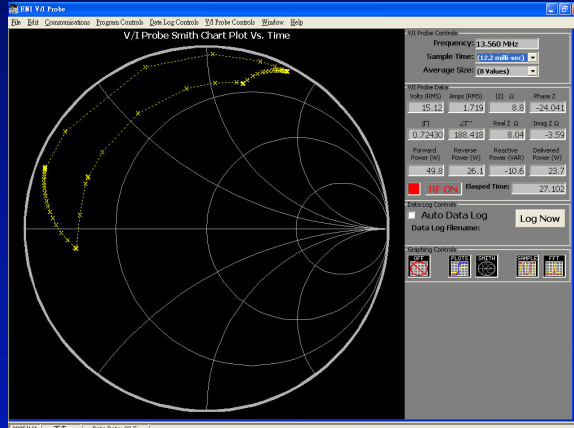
ENI V/I Probe

File Edit Communications Program Controls Data Log Controls V/I Probe Controls Window Help

V/I Probe Smith Chart Plot Vs. Time

V/I Probe Controls
Frequency: 13.560 MHz
Sample Time: (12.2 milli-sec)
Average Size: (8 Values)

V/I Probe Data

| Volts (RMS) | Amps (RMS) | \|Z\| Ω | Phase Z |
|---|---|---|---|
| 15.12 | 1.719 | 8.8 | -24.041 |
| \|Γ\| | ∠Γ° | Real Z Ω | Imag Z Ω |
| 0.72430 | 188.418 | 8.04 | -3.59 |
| Forward Power (W) | Reverse Power (W) | Reactive Power (VAR) | Delivered Power (W) |
| 49.8 | 26.1 | -10.6 | 23.7 |

RF ON
Elapsed Time: 27.102

Data Log Controls
Auto Data Log
Log Now
Data Log Filename:

Graphing Controls
OFF
PLOTS
SMITH
SAMPLE
FFT

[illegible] Data Rate: 20.5 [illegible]